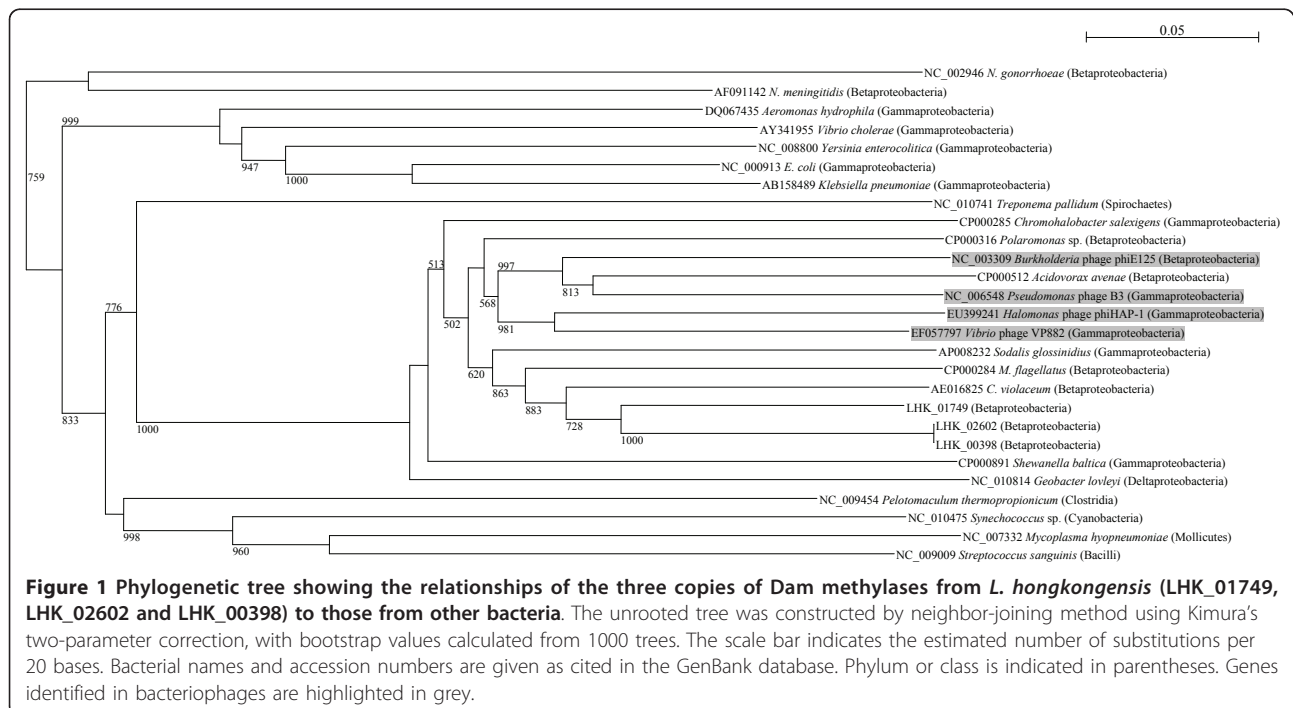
0.05

NC_002946 N. gonorrhoeae (Betaproteobacteria)
AF091142 N. meningitidis (Betaproteobacteria)
DQ067435 Aeromonas hydrophila (Gammaproteobacteria)
AY341955 Vibrio cholerae (Gammaproteobacteria)
NC_008800 Yersinia enterocolitica (Gammaproteobacteria)
NC_000913 E. coli (Gammaproteobacteria)
AB158489 Klebsiella pneumoniae (Gammaproteobacteria)
NC_010741 Treponema pallidum (Spirochaetes)
CP000285 Chromohalobacter salexigens (Gammaproteobacteria)
CP000316 Polaromonas sp. (Betaproteobacteria)
NC_003309 Burkholderia phage phiE125 (Betaproteobacteria)
CP000512 Acidovorax avenae (Betaproteobacteria)
NC_006548 Pseudomonas phage B3 (Gammaproteobacteria)
EU399241 Halomonas phage phiHAP-1 (Gammaproteobacteria)
EF057797 Vibrio phage VP882 (Gammaproteobacteria)
AP008232 Sodalis glossinidius (Gammaproteobacteria)
CP000284 M. flagellatus (Betaproteobacteria)
AE016825 C. violaceum (Betaproteobacteria)
LHK_01749 (Betaproteobacteria)
LHK_02602 (Betaproteobacteria)
LHK_00398 (Betaproteobacteria)
CP000891 Shewanella baltica (Gammaproteobacteria)
NC_010814 Geobacter lovleyi (Deltaproteobacteria)
NC_009454 Pelotomaculum thermopropionicum (Clostridia)
NC_010475 Synechococcus sp. (Cyanobacteria)
NC_007332 Mycoplasma hyopneumoniae (Mollicutes)
NC_009009 Streptococcus sanguinis (Bacilli)

999 759 947 1000 776 513 997 568 813 502 981 620 863 883 728 1000 833 1000 998 960

Figure 1 Phylogenetic tree showing the relationships of the three copies of Dam methylases from L. hongkongensis (LHK_01749, LHK_02602 and LHK_00398) to those from other bacteria. The unrooted tree was constructed by neighbor-joining method using Kimura's two-parameter correction, with bootstrap values calculated from 1000 trees. The scale bar indicates the estimated number of substitutions per 20 bases. Bacterial names and accession numbers are given as cited in the GenBank database. Phylum or class is indicated in parentheses. Genes identified in bacteriophages are highlighted in grey.